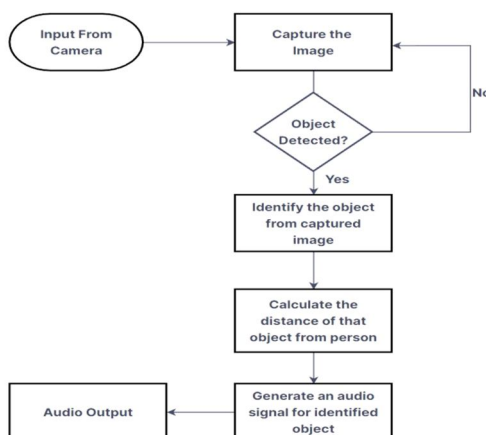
Input From Camera

Capture the Image

No

Object Detected?

Yes

Identify the object from captured image

Calculate the distance of that object from person

Generate an audio signal for identified object

Audio Output